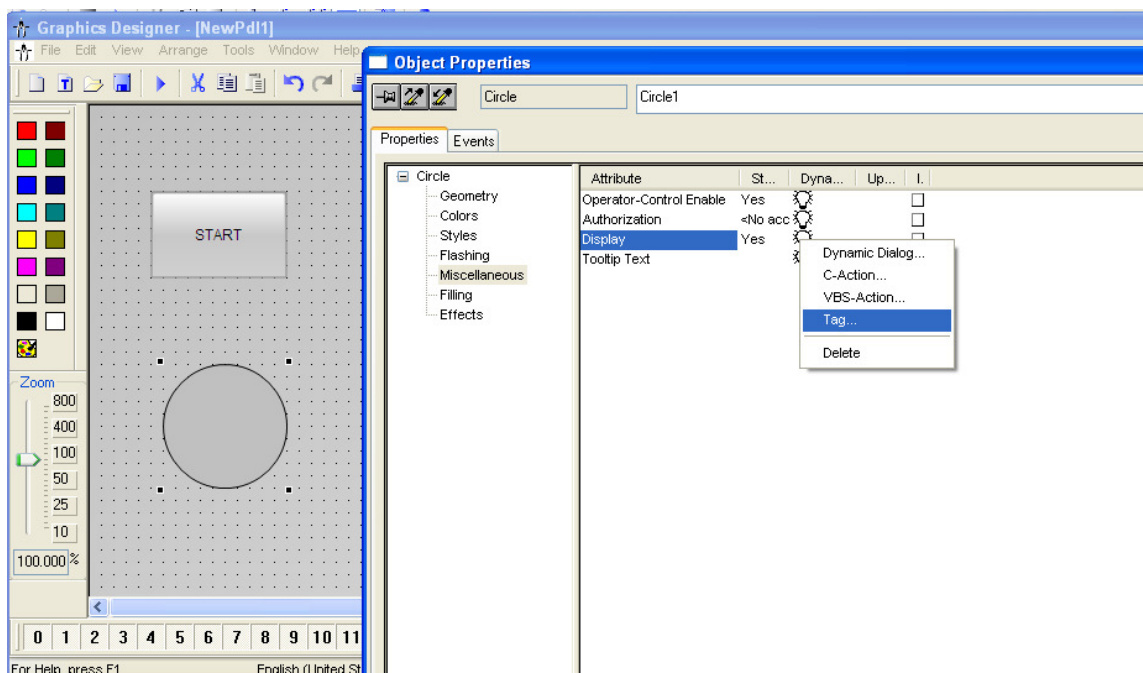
Graphics Designer - [NewPdl1]
File Edit View Arrange Tools Window Help

START

Zoom
800
400
100
50
25
10
100.000 %

0 1 2 3 4 5 6 7 8 9 10 11

For Help, press F1 English (United St

Object Properties
Circle Circle1
Properties Events

Circle
Geometry
Colors
Styles
Flashing
Miscellaneous
Filling
Effects

| Attribute | St... | Dyna... | Up... | I. |
|---|---|---|---|---|
| Operator-Control Enable | Yes | | | |
| Authorization | <No acc | | | |
| Display | Yes | | | |
| Tooltip Text | | | | |

Dynamic Dialog...
C-Action...
VBS-Action...
Tag...
Delete